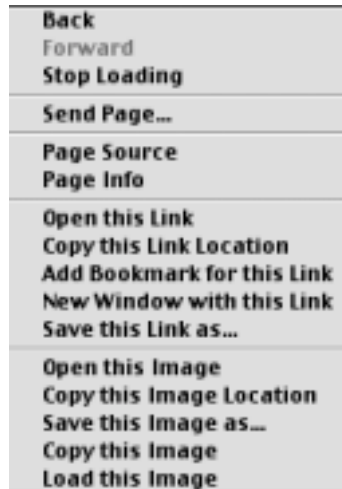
Back
Forward
Stop Loading

Send Page...

Page Source
Page Info

Open this Link
Copy this Link Location
Add Bookmark for this Link
New Window with this Link
Save this Link as...

Open this Image
Copy this Image Location
Save this Image as...
Copy this Image
Load this Image